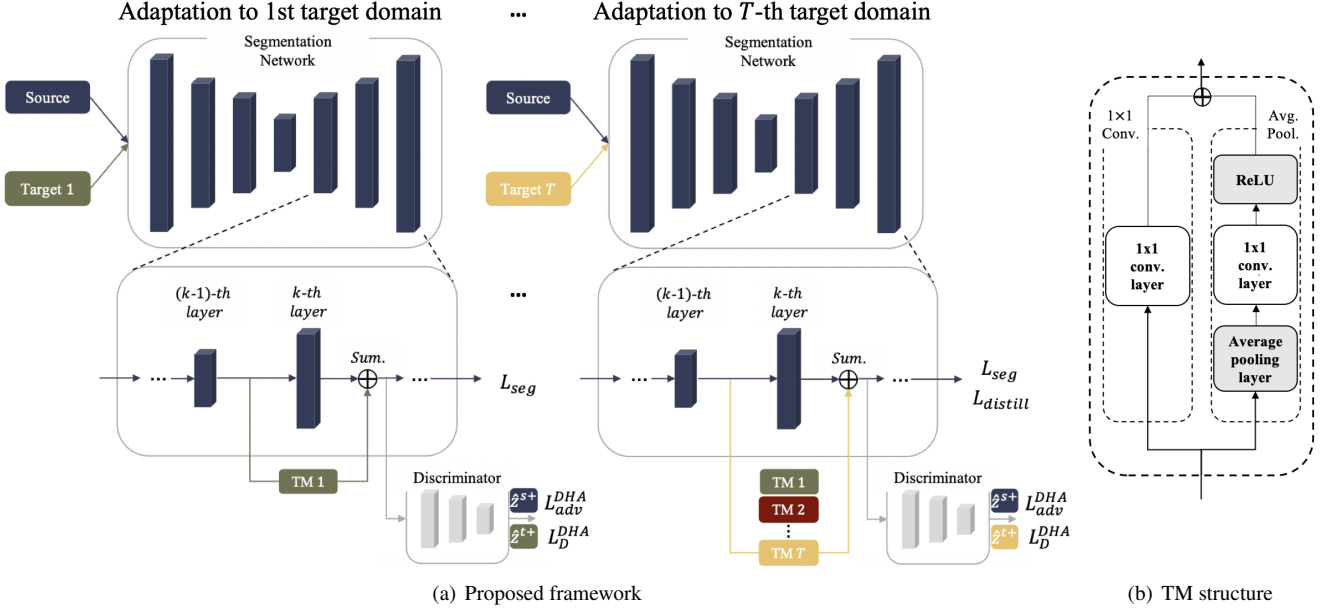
Adaptation to 1st target domain

...

Adaptation to $T$-th target domain

Segmentation Network

Source

Target 1

$(k$-1)-$th$ layer

$k$-$th$ layer

$Sum.$

$L_{seg}$

TM 1

Discriminator

$\hat{z}^{s+}$ $L_{adv}^{DHA}$

$\hat{z}^{t+}$ $L_{D}^{DHA}$

Segmentation Network

Source

Target $T$

...

$(k$-1)-$th$ layer

$k$-$th$ layer

$Sum.$

$L_{seg}$

$L_{distill}$

TM 1

TM 2

TM $T$

Discriminator

$\hat{z}^{s+}$ $L_{adv}^{DHA}$

$\hat{z}^{t+}$ $L_{D}^{DHA}$

(a) Proposed framework

1×1 Conv.

Avg. Pool.

ReLU

1x1 conv. layer

1x1 conv. layer

Average pooling layer

(b) TM structure